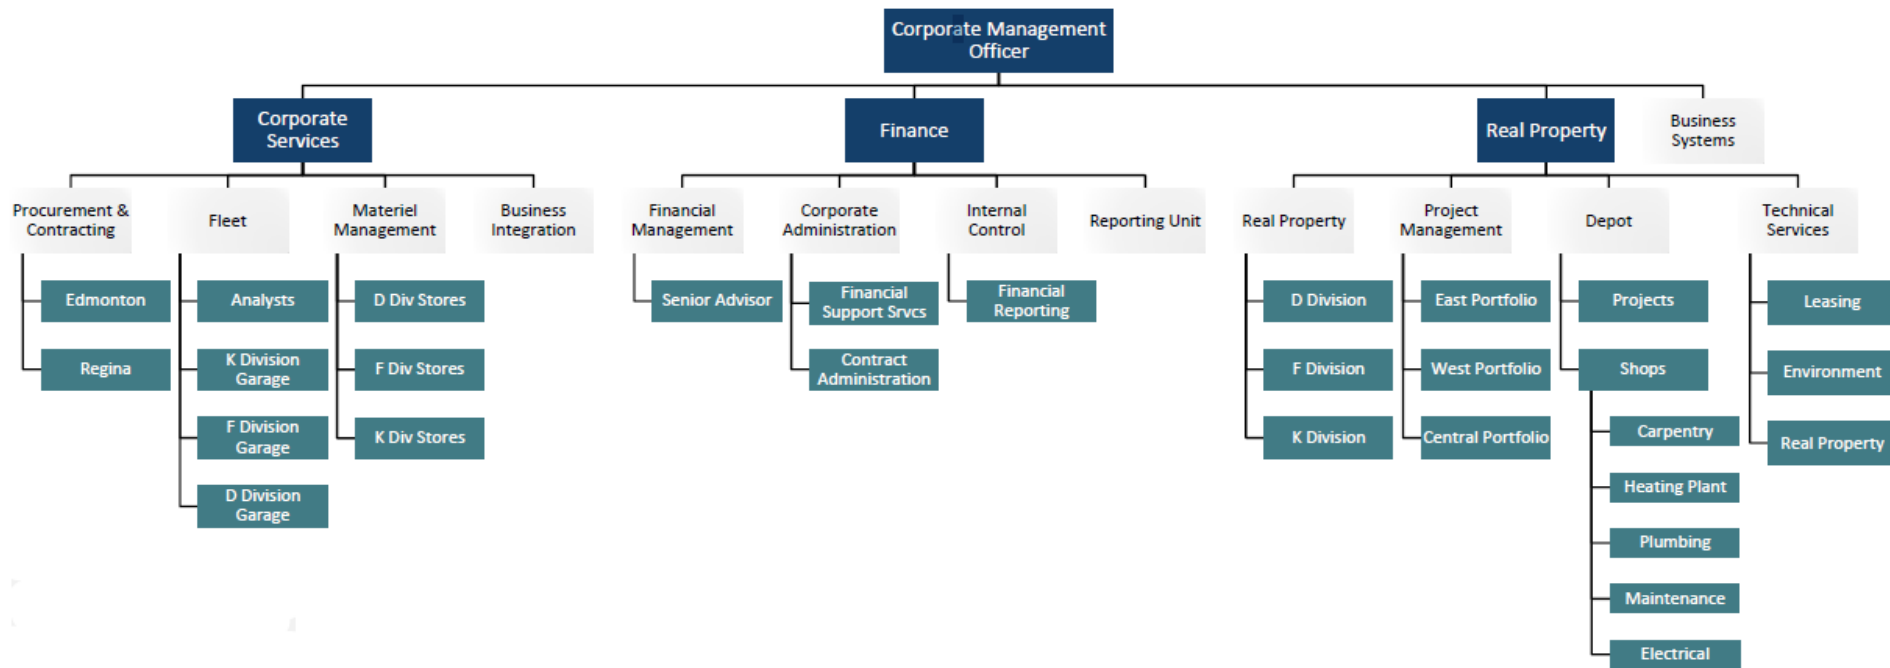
Corporate Management Officer

Corporate Services

Finance

Real Property

Business Systems

Procurement & Contracting

Edmonton

Regina

Fleet

Analysts

K Division Garage

F Division Garage

D Division Garage

Materiel Management

D Div Stores

F Div Stores

K Div Stores

Business Integration

Financial Management

Senior Advisor

Corporate Administration

Financial Support Srvcs

Contract Administration

Internal Control

Financial Reporting

Reporting Unit

Real Property

D Division

F Division

K Division

Project Management

East Portfolio

West Portfolio

Central Portfolio

Depot

Projects

Shops

Carpentry

Heating Plant

Plumbing

Maintenance

Electrical

Technical Services

Leasing

Environment

Real Property